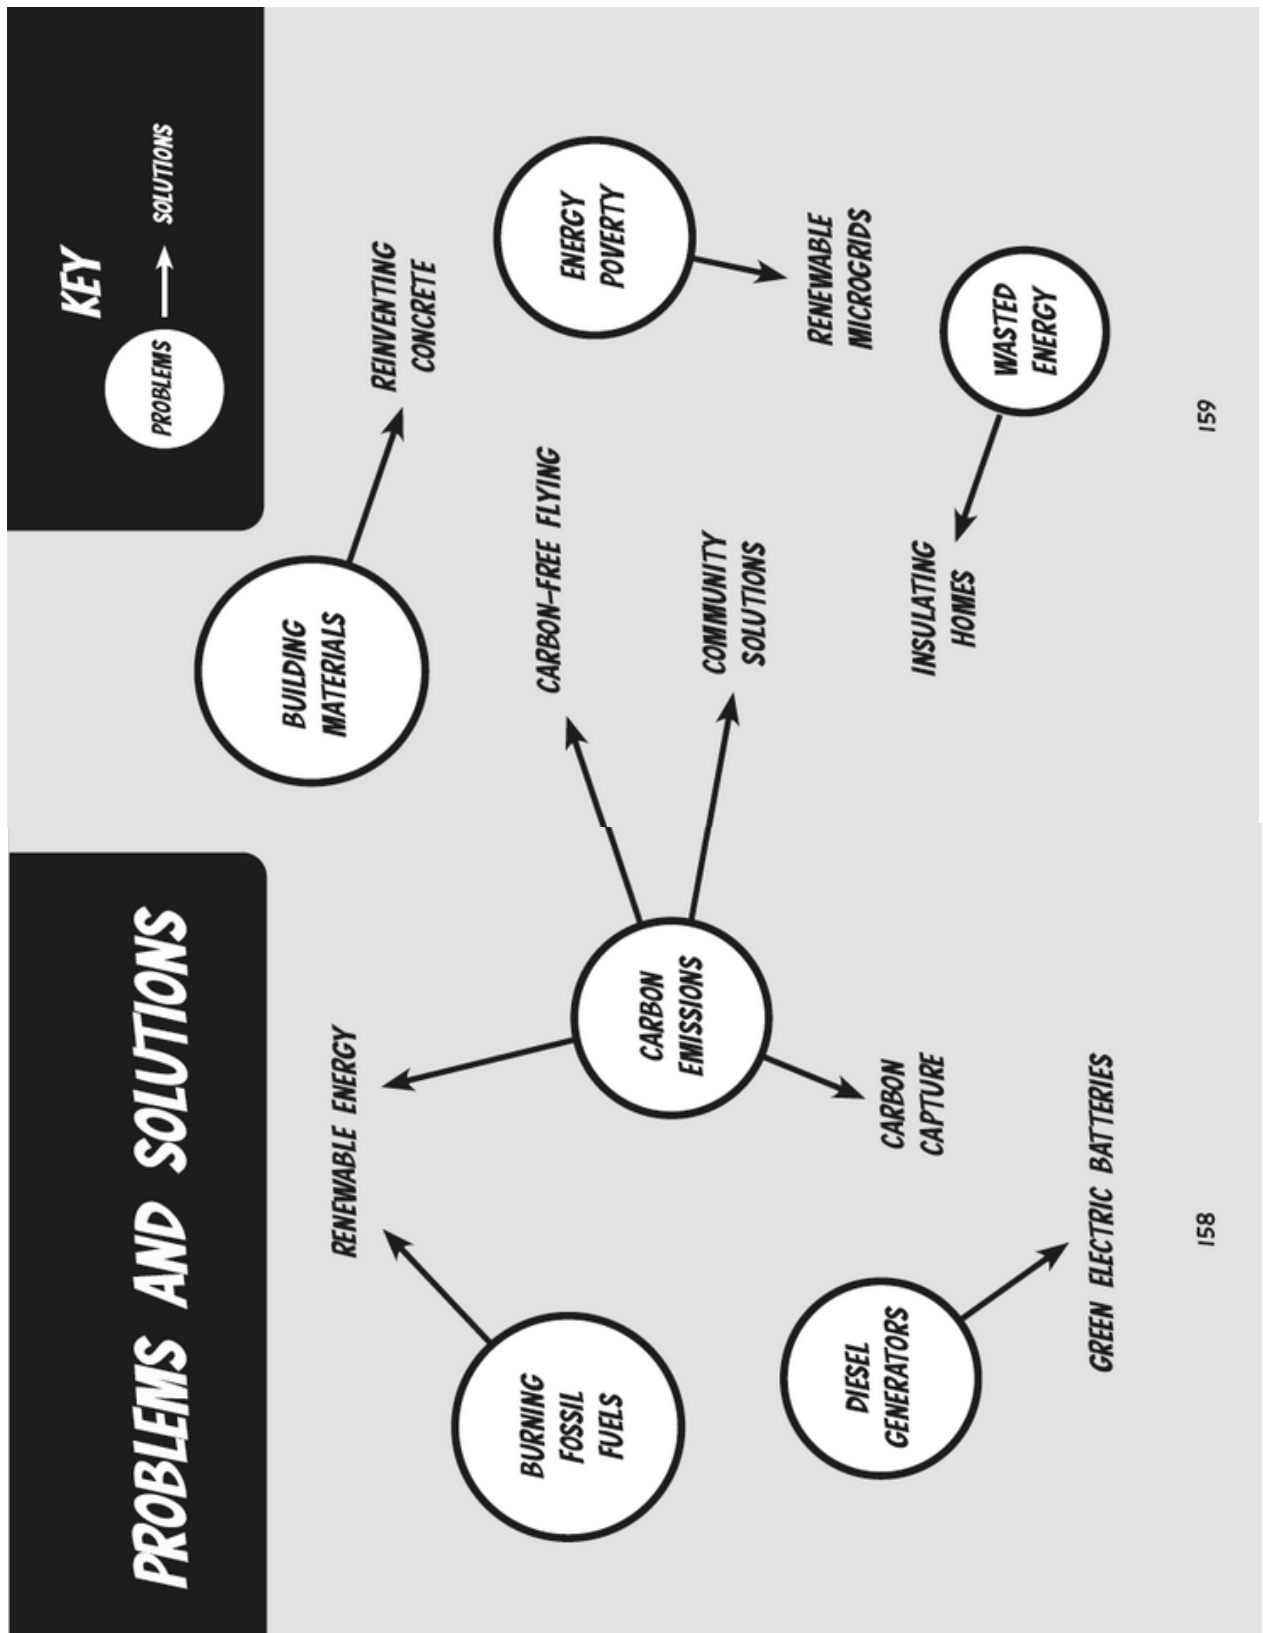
PROBLEMS AND SOLUTIONS

KEY

PROBLEMS → SOLUTIONS

BURNING FOSSIL FUELS

RENEWABLE ENERGY

CARBON EMISSIONS

CARBON CAPTURE

DIESEL GENERATORS

GREEN ELECTRIC BATTERIES

158

BUILDING MATERIALS

REINVENTING CONCRETE

CARBON-FREE FLYING

COMMUNITY SOLUTIONS

ENERGY POVERTY

RENEWABLE MICROGRIDS

WASTED ENERGY

INSULATING HOMES

159